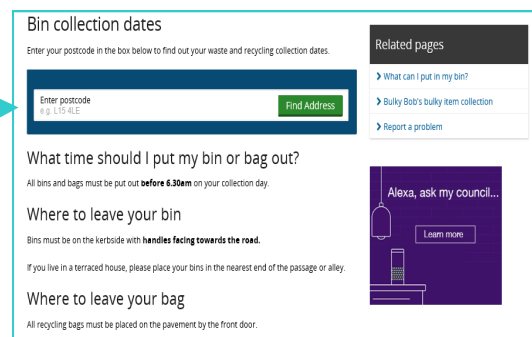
Bin collection dates

Enter your postcode in the box below to find out your waste and recycling collection dates.

Enter postcode
e.g. L15 4LE

Find Address

What time should I put my bin or bag out?

All bins and bags must be put out **before 6.30am** on your collection day.

Where to leave your bin

Bins must be on the kerbside with **handles facing towards the road.**

If you live in a terraced house, please place your bins in the nearest end of the passage or alley.

Where to leave your bag

All recycling bags must be placed on the pavement by the front door.

Related pages

> What can I put in my bin?

> Bulky Bob's bulky item collection

> Report a problem

Alexa, ask my council...

Learn more